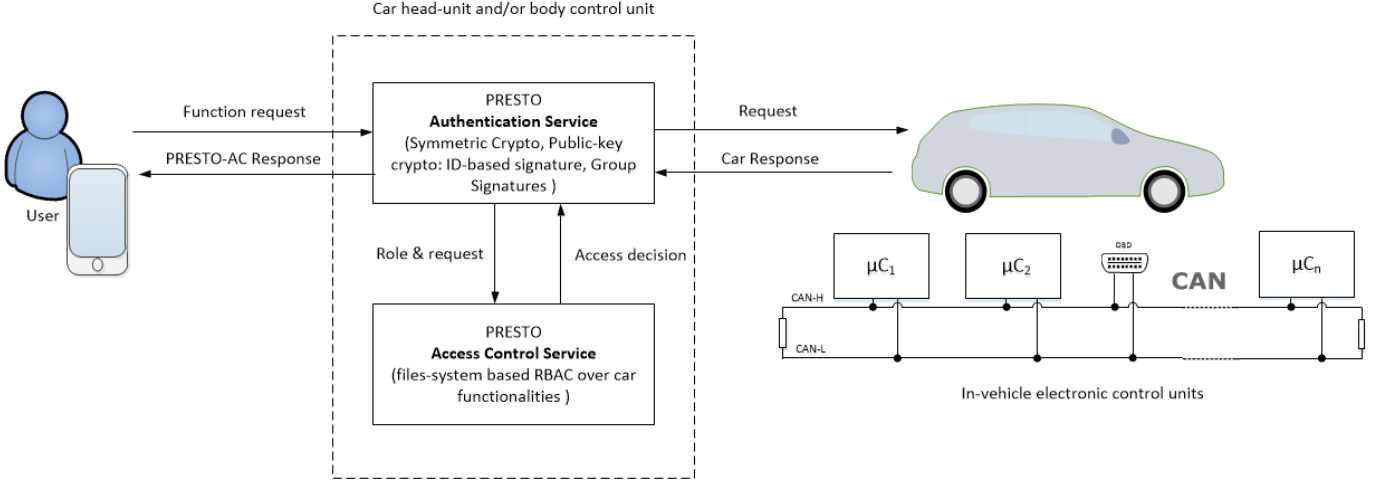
Car head-unit and/or body control unit

User

Function request

PRESTO-AC Response

PRESTO
**Authentication Service**
(Symmetric Crypto, Public-key crypto: ID-based signature, Group Signatures )

Role & request

Access decision

PRESTO
**Access Control Service**
(files-system based RBAC over car functionalities )

Request

Car Response

$\mu C_1$

$\mu C_2$

OBD

CAN

$\mu C_n$

CAN-H

CAN-L

In-vehicle electronic control units